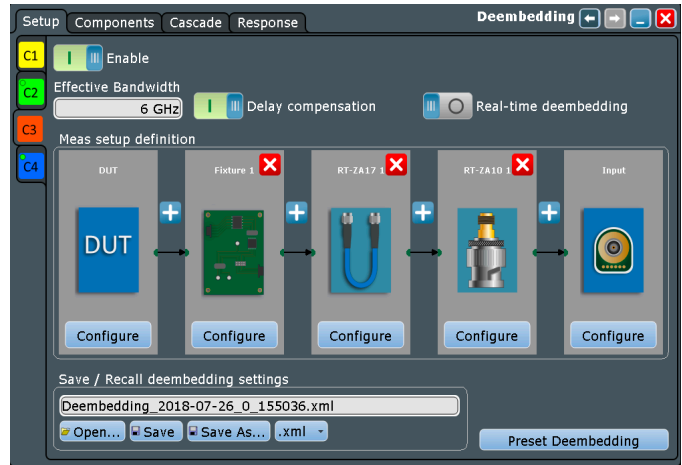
Setup Components Cascade Response

Deembedding

C1
C2
C3
C4

Enable

Effective Bandwidth
6 GHz

Delay compensation

Real-time deembedding

Meas setup definition

DUT
DUT
Configure

Fixture 1
Configure

RT-ZA17 1
Configure

RT-ZA10 1
Configure

Input
Configure

Save / Recall deembedding settings
Deembedding_2018-07-26_0_155036.xml
Open... Save Save As... .xml

Preset Deembedding